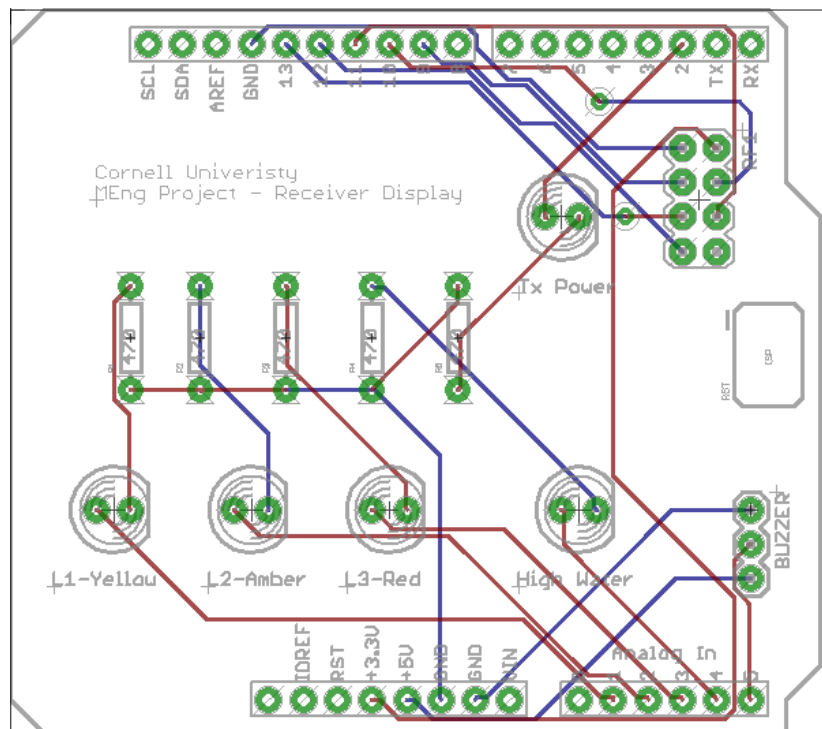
SCL
SDA
AREF
GND
13
12
11
10
9
8
7
6
5
4
3
2
TX
RX

RF1

Cornell Univeristy
MEng Project - Receiver Display

Tx Power

470
470
470
470
470
R1
R2
R3
R4
R5

RST
CSP

BUZZER

1-Yellau
2-Amber
3-Red
High Water

IOREF
RST
+3.3V
+5V
GND
GND
VIN
Analog In
0
1
2
3
4
5